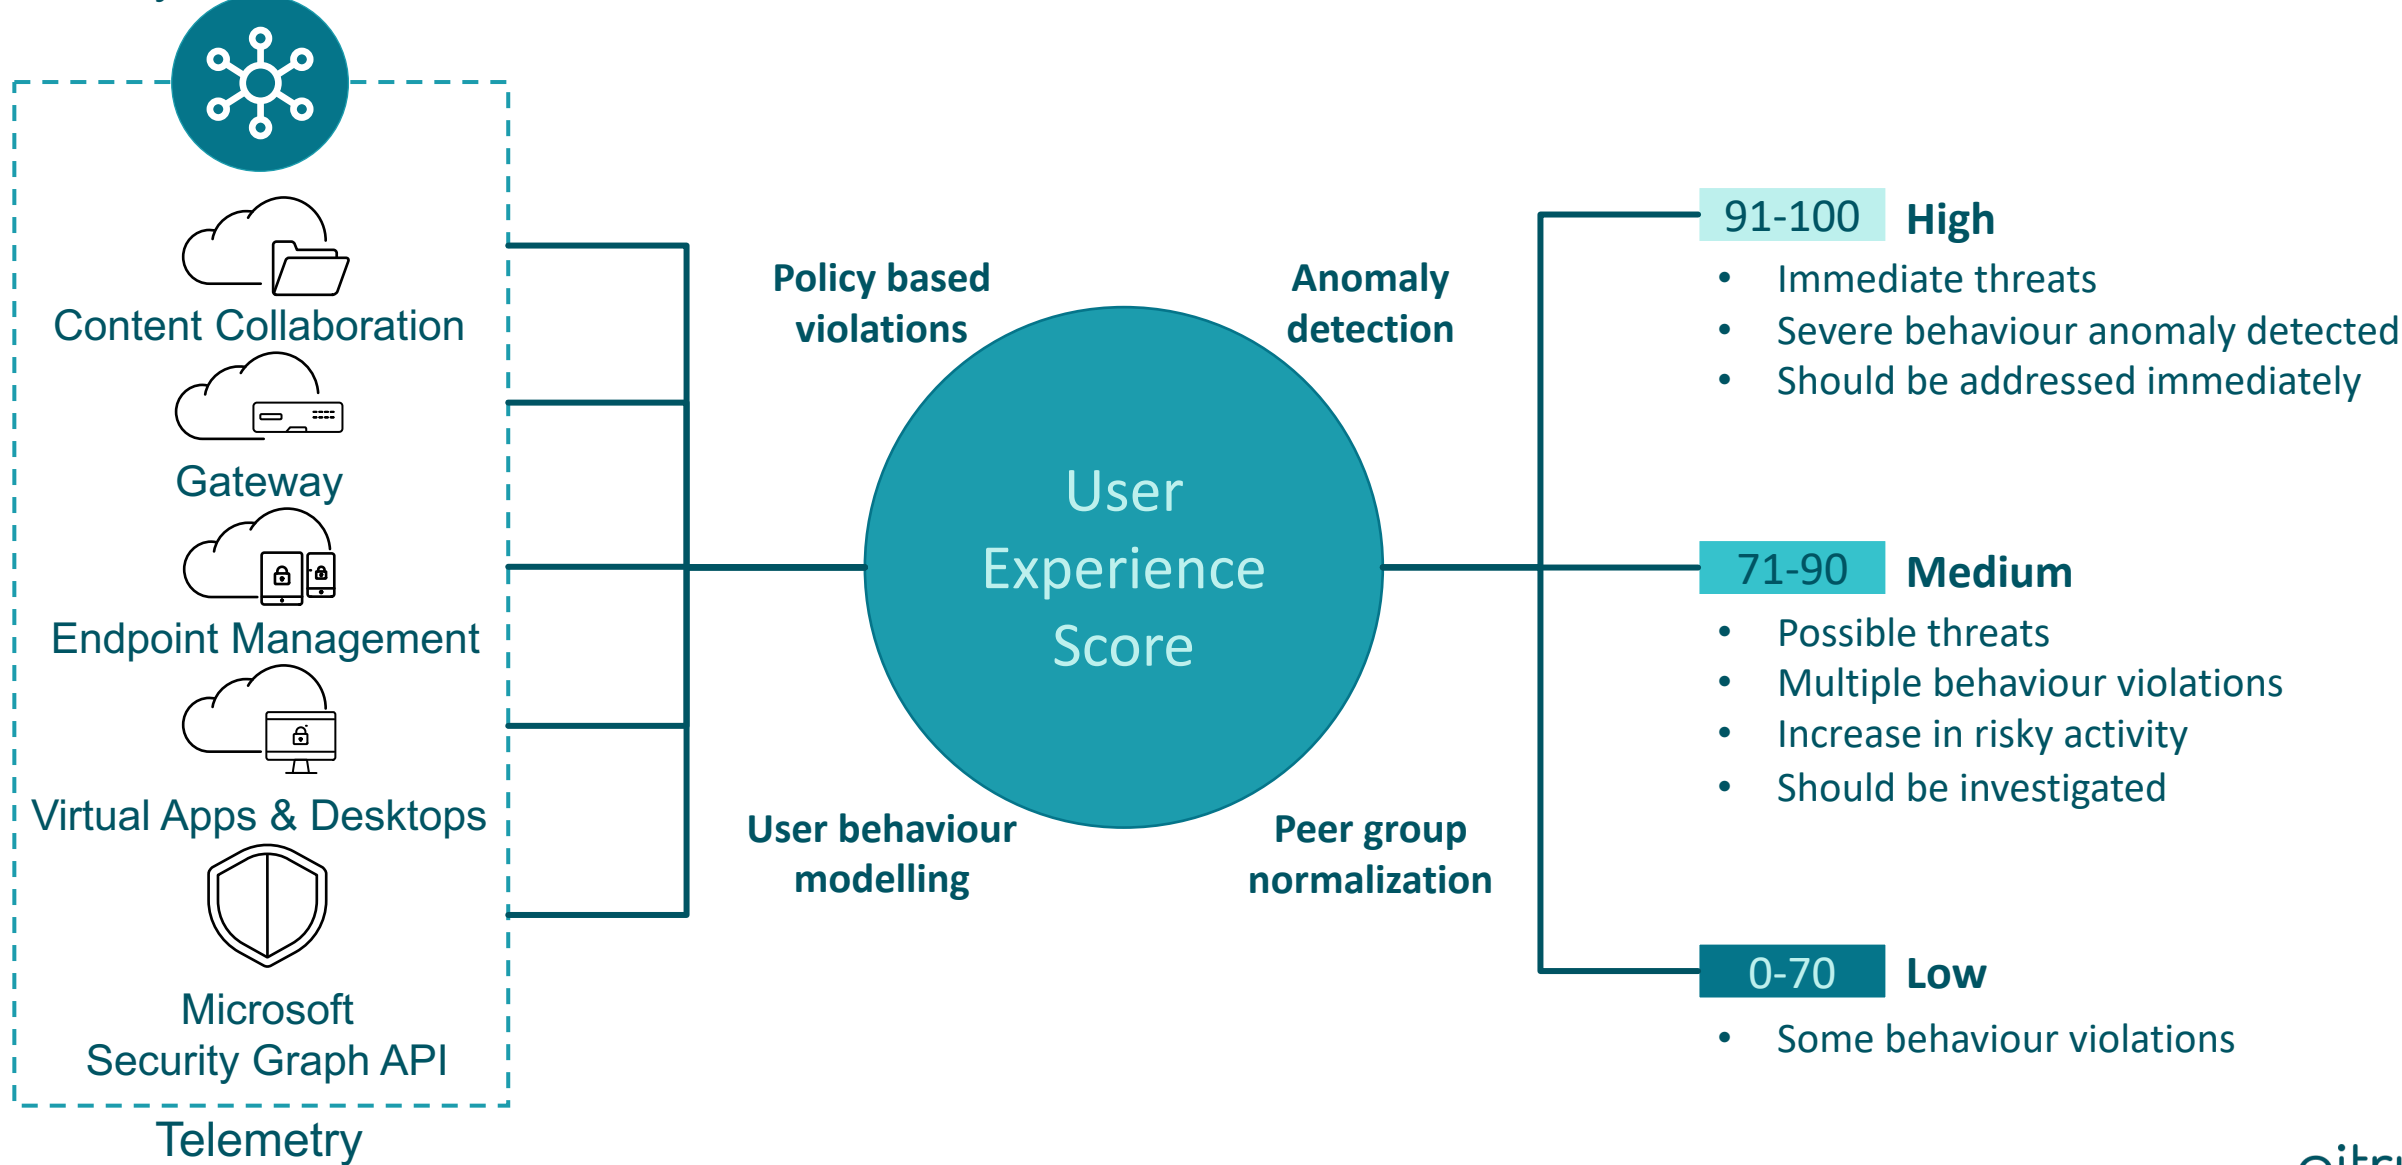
Content Collaboration

Gateway

Endpoint Management

Virtual Apps & Desktops

Microsoft Security Graph API

Telemetry

Policy based violations

Anomaly detection

User Experience Score

User behaviour modelling

Peer group normalization

91-100 High
• Immediate threats
• Severe behaviour anomaly detected
• Should be addressed immediately

71-90 Medium
• Possible threats
• Multiple behaviour violations
• Increase in risky activity
• Should be investigated

0-70 Low
• Some behaviour violations

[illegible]